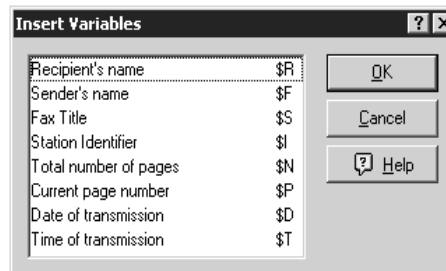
Insert Variables

? X

| | |
|---|---|
| Recipient's name | \$R |
| Sender's name | \$F |
| Fax Title | \$S |
| Station Identifier | \$I |
| Total number of pages | \$N |
| Current page number | \$P |
| Date of transmission | \$D |
| Time of transmission | \$T |

OK

Cancel

Help